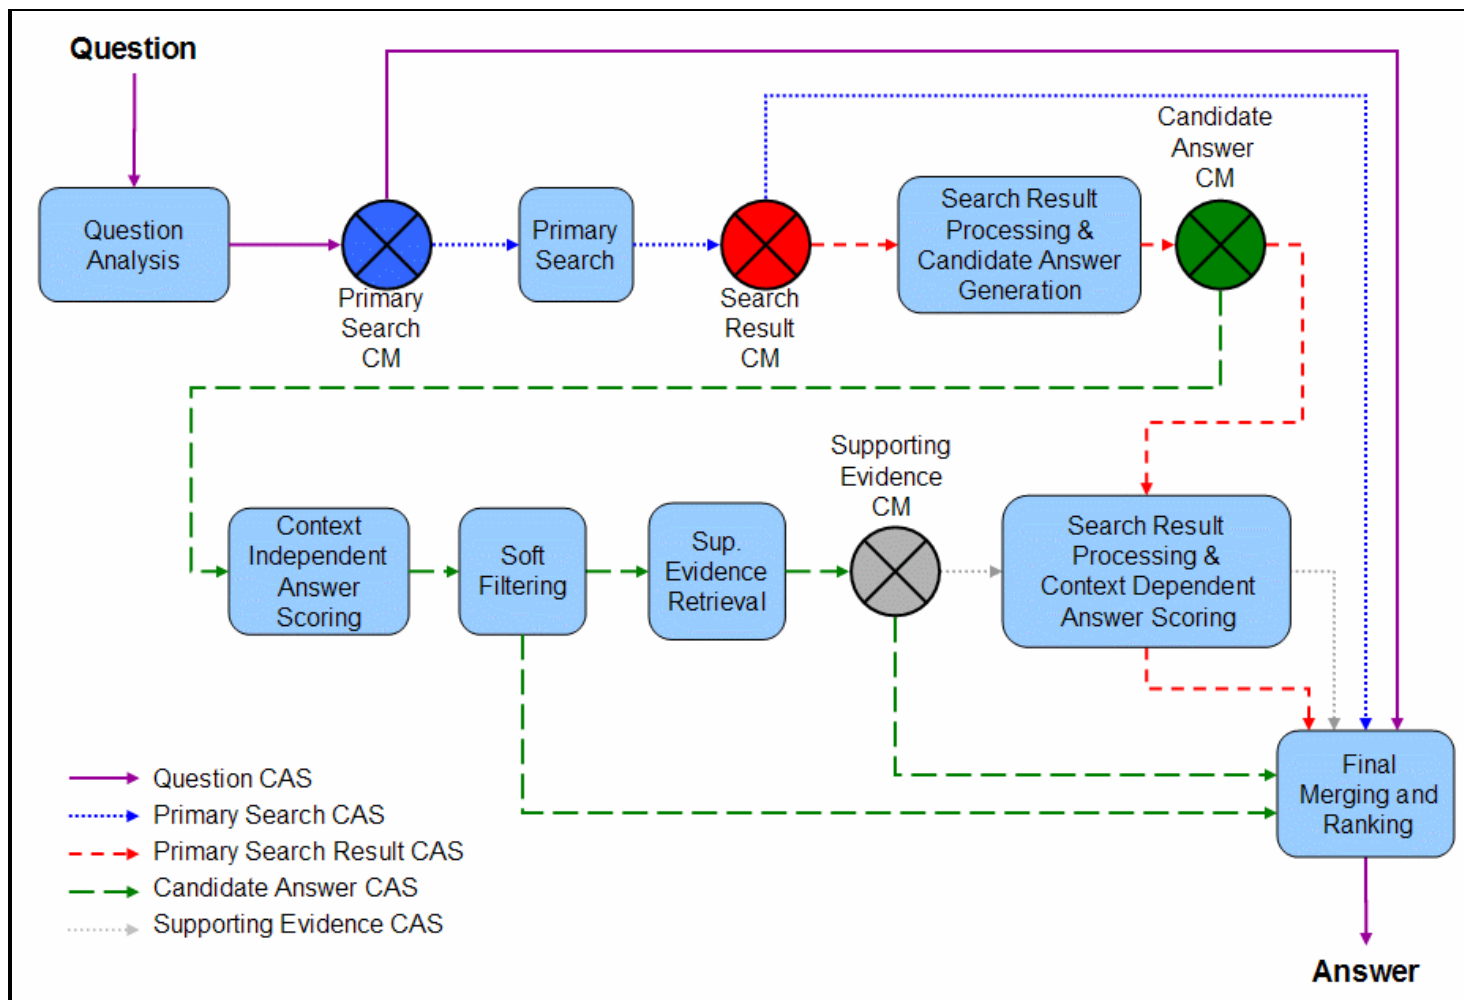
Question

Question Analysis

Primary Search CM

Primary Search

Search Result CM

Search Result Processing & Candidate Answer Generation

Candidate Answer CM

Context Independent Answer Scoring

Soft Filtering

Sup. Evidence Retrieval

Supporting Evidence CM

Search Result Processing & Context Dependent Answer Scoring

Final Merging and Ranking

Question CAS
Primary Search CAS
Primary Search Result CAS
Candidate Answer CAS
Supporting Evidence CAS

Answer